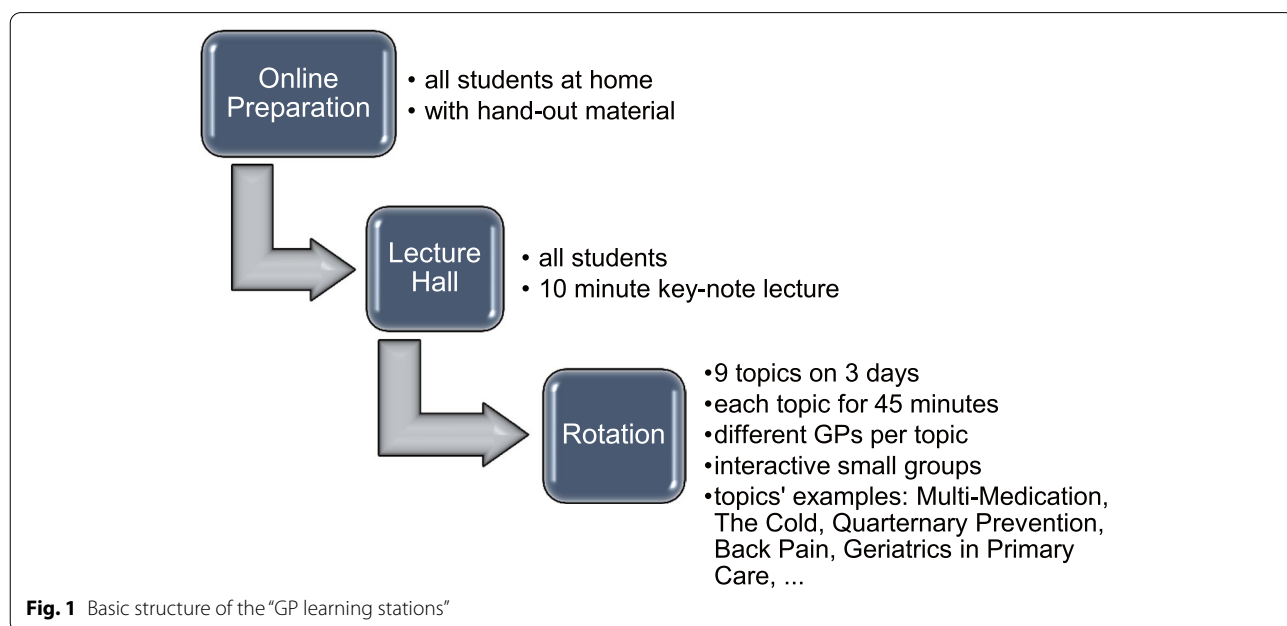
Online Preparation

• all students at home
• with hand-out material

Lecture Hall

• all students
• 10 minute key-note lecture

Rotation

•9 topics on 3 days
•each topic for 45 minutes
•different GPs per topic
•interactive small groups
•topics' examples: Multi-Medication, The Cold, Quarternary Prevention, Back Pain, Geriatrics in Primary Care, ...

**Fig. 1** Basic structure of the "GP learning stations"